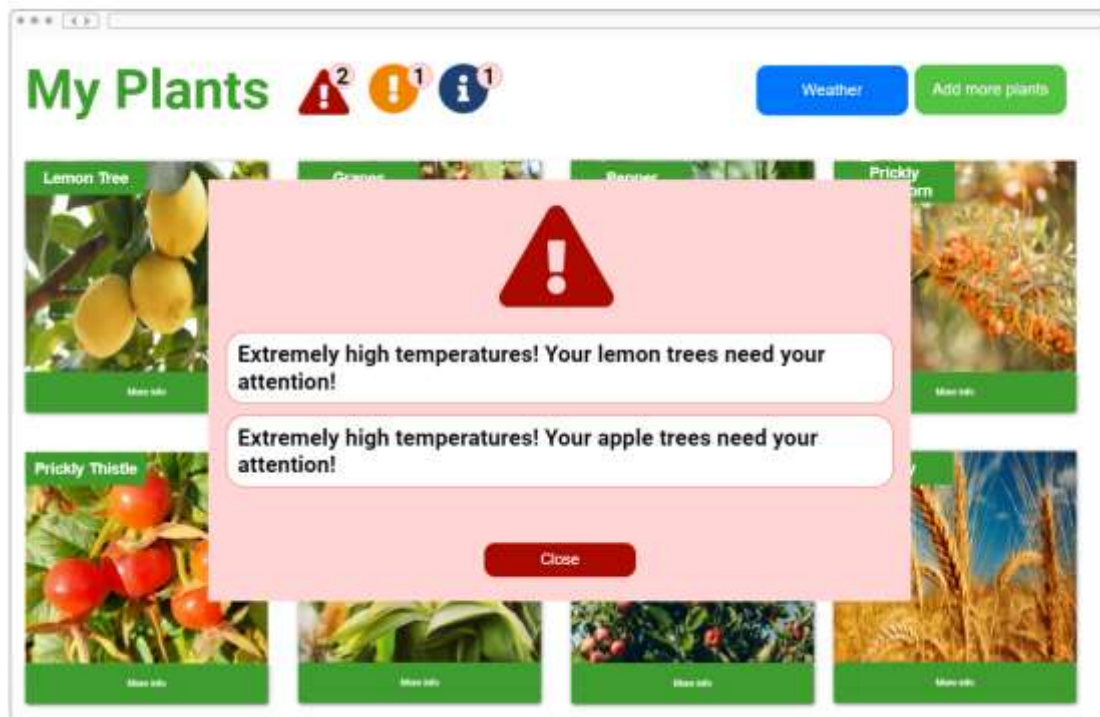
My Plants 2 1 1

Weather

Add more plants

Lemon Tree

Grapes

Pepper

Prickly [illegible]om

More info

More info

Prickly Thistle

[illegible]y

Extremely high temperatures! Your lemon trees need your attention!

Extremely high temperatures! Your apple trees need your attention!

Close

More info

More info

More info

More info